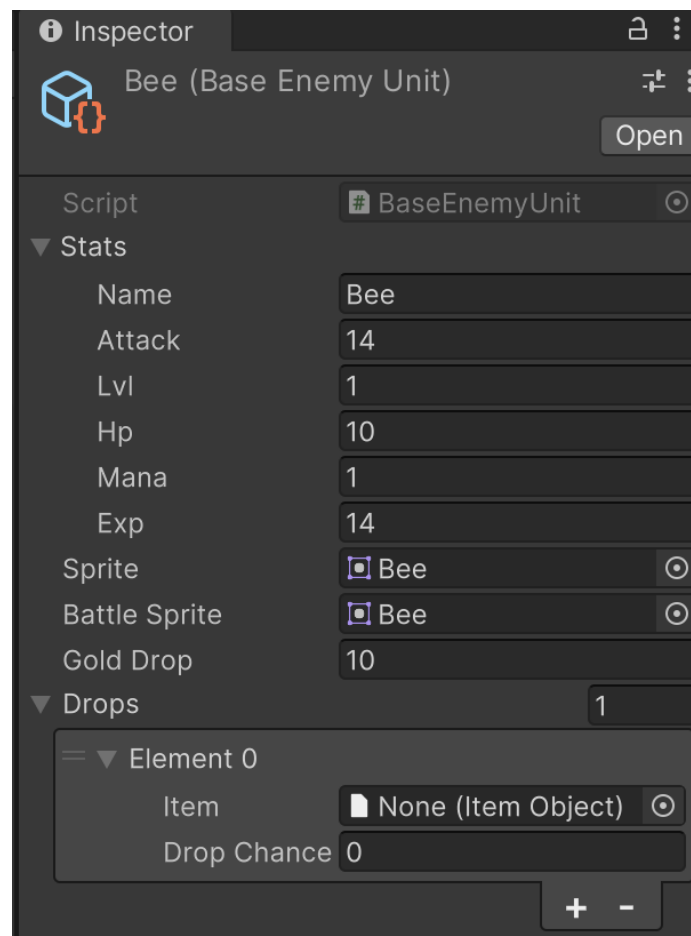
Inspector

Bee (Base Enemy Unit)

Open

Script BaseEnemyUnit

Stats

Name Bee

Attack 14

Lvl 1

Hp 10

Mana 1

Exp 14

Sprite Bee

Battle Sprite Bee

Gold Drop 10

Drops 1

Element 0

Item None (Item Object)

Drop Chance 0

+ -